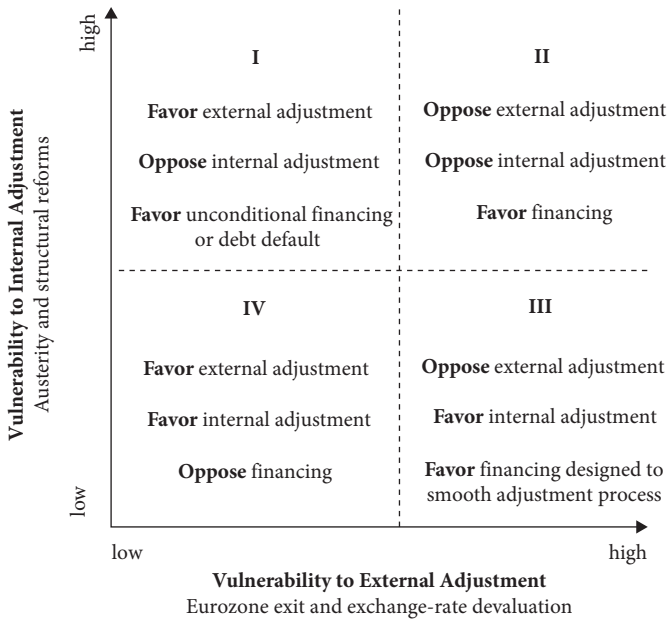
high

low

Vulnerability to Internal Adjustment
Austerity and structural reforms

I

Favor external adjustment

Oppose internal adjustment

Favor unconditional financing or debt default

II

Oppose external adjustment

Oppose internal adjustment

Favor financing

IV

Favor external adjustment

Favor internal adjustment

Oppose financing

III

Oppose external adjustment

Favor internal adjustment

Favor financing designed to smooth adjustment process

low

high

Vulnerability to External Adjustment
Eurozone exit and exchange-rate devaluation